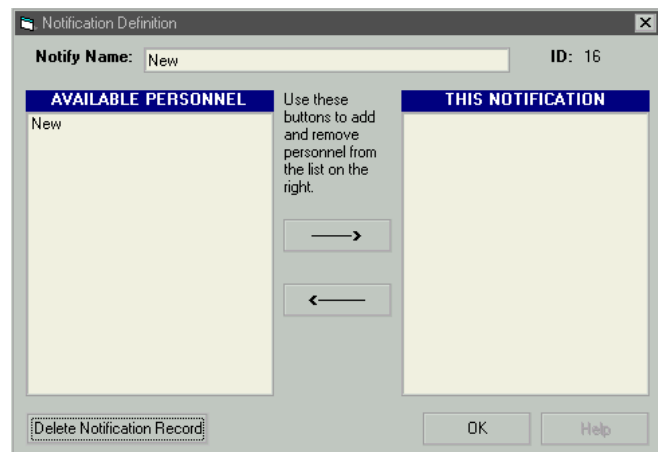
Notification Definition

Notify Name: New

ID: 16

AVAILABLE PERSONNEL

New

Use these buttons to add and remove personnel from the list on the right.

⟶

⟵

THIS NOTIFICATION

Delete Notification Record

OK

Help